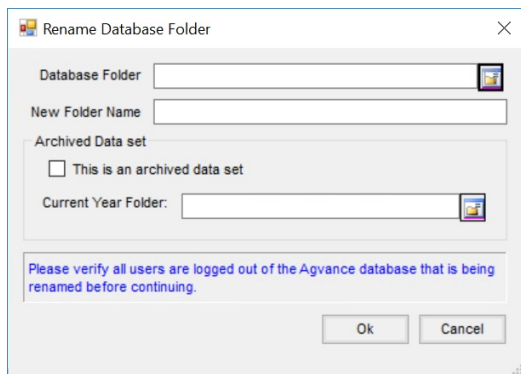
Rename Database Folder

Database Folder

New Folder Name

Archived Data set

This is an archived data set

Current Year Folder:

Please verify all users are logged out of the Agvance database that is being renamed before continuing.

Ok

Cancel